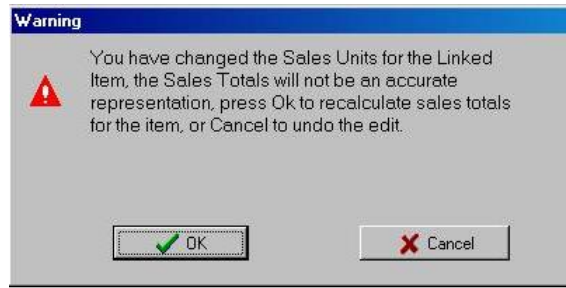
Warning

You have changed the Sales Units for the Linked Item, the Sales Totals will not be an accurate representation, press Ok to recalculate sales totals for the item, or Cancel to undo the edit.

OK

Cancel